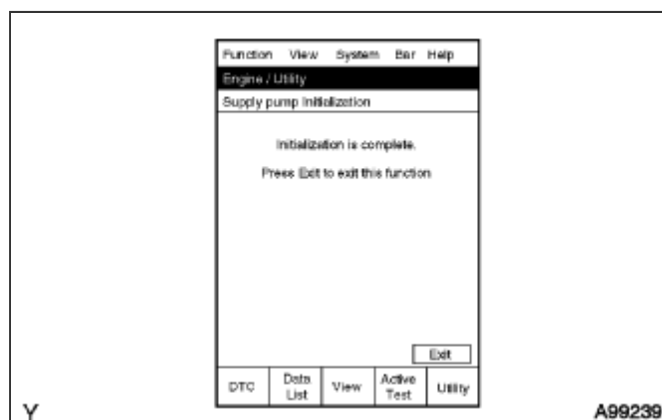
Function View System Bar Help

Engine / Utility

Supply pump Initialization

Initialization is complete.

Press Exit to exit this function

Exit

| DTC | Data List | View | Active Test | Utility |
|---|---|---|---|---|

Y

A99239